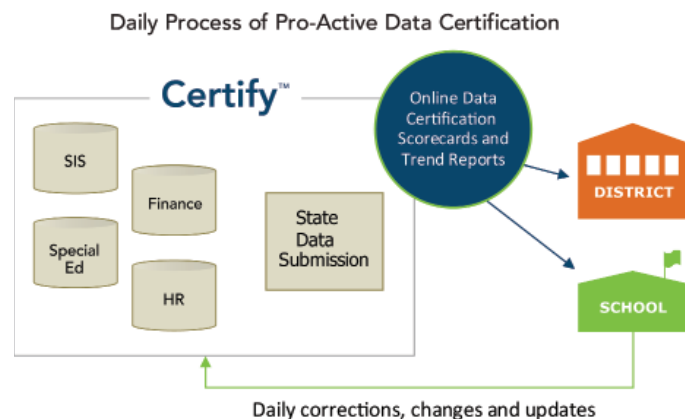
Daily Process of Pro-Active Data Certification

Certify™

SIS

Finance

Special Ed

HR

State Data Submission

Online Data Certification Scorecards and Trend Reports

DISTRICT

SCHOOL

Daily corrections, changes and updates